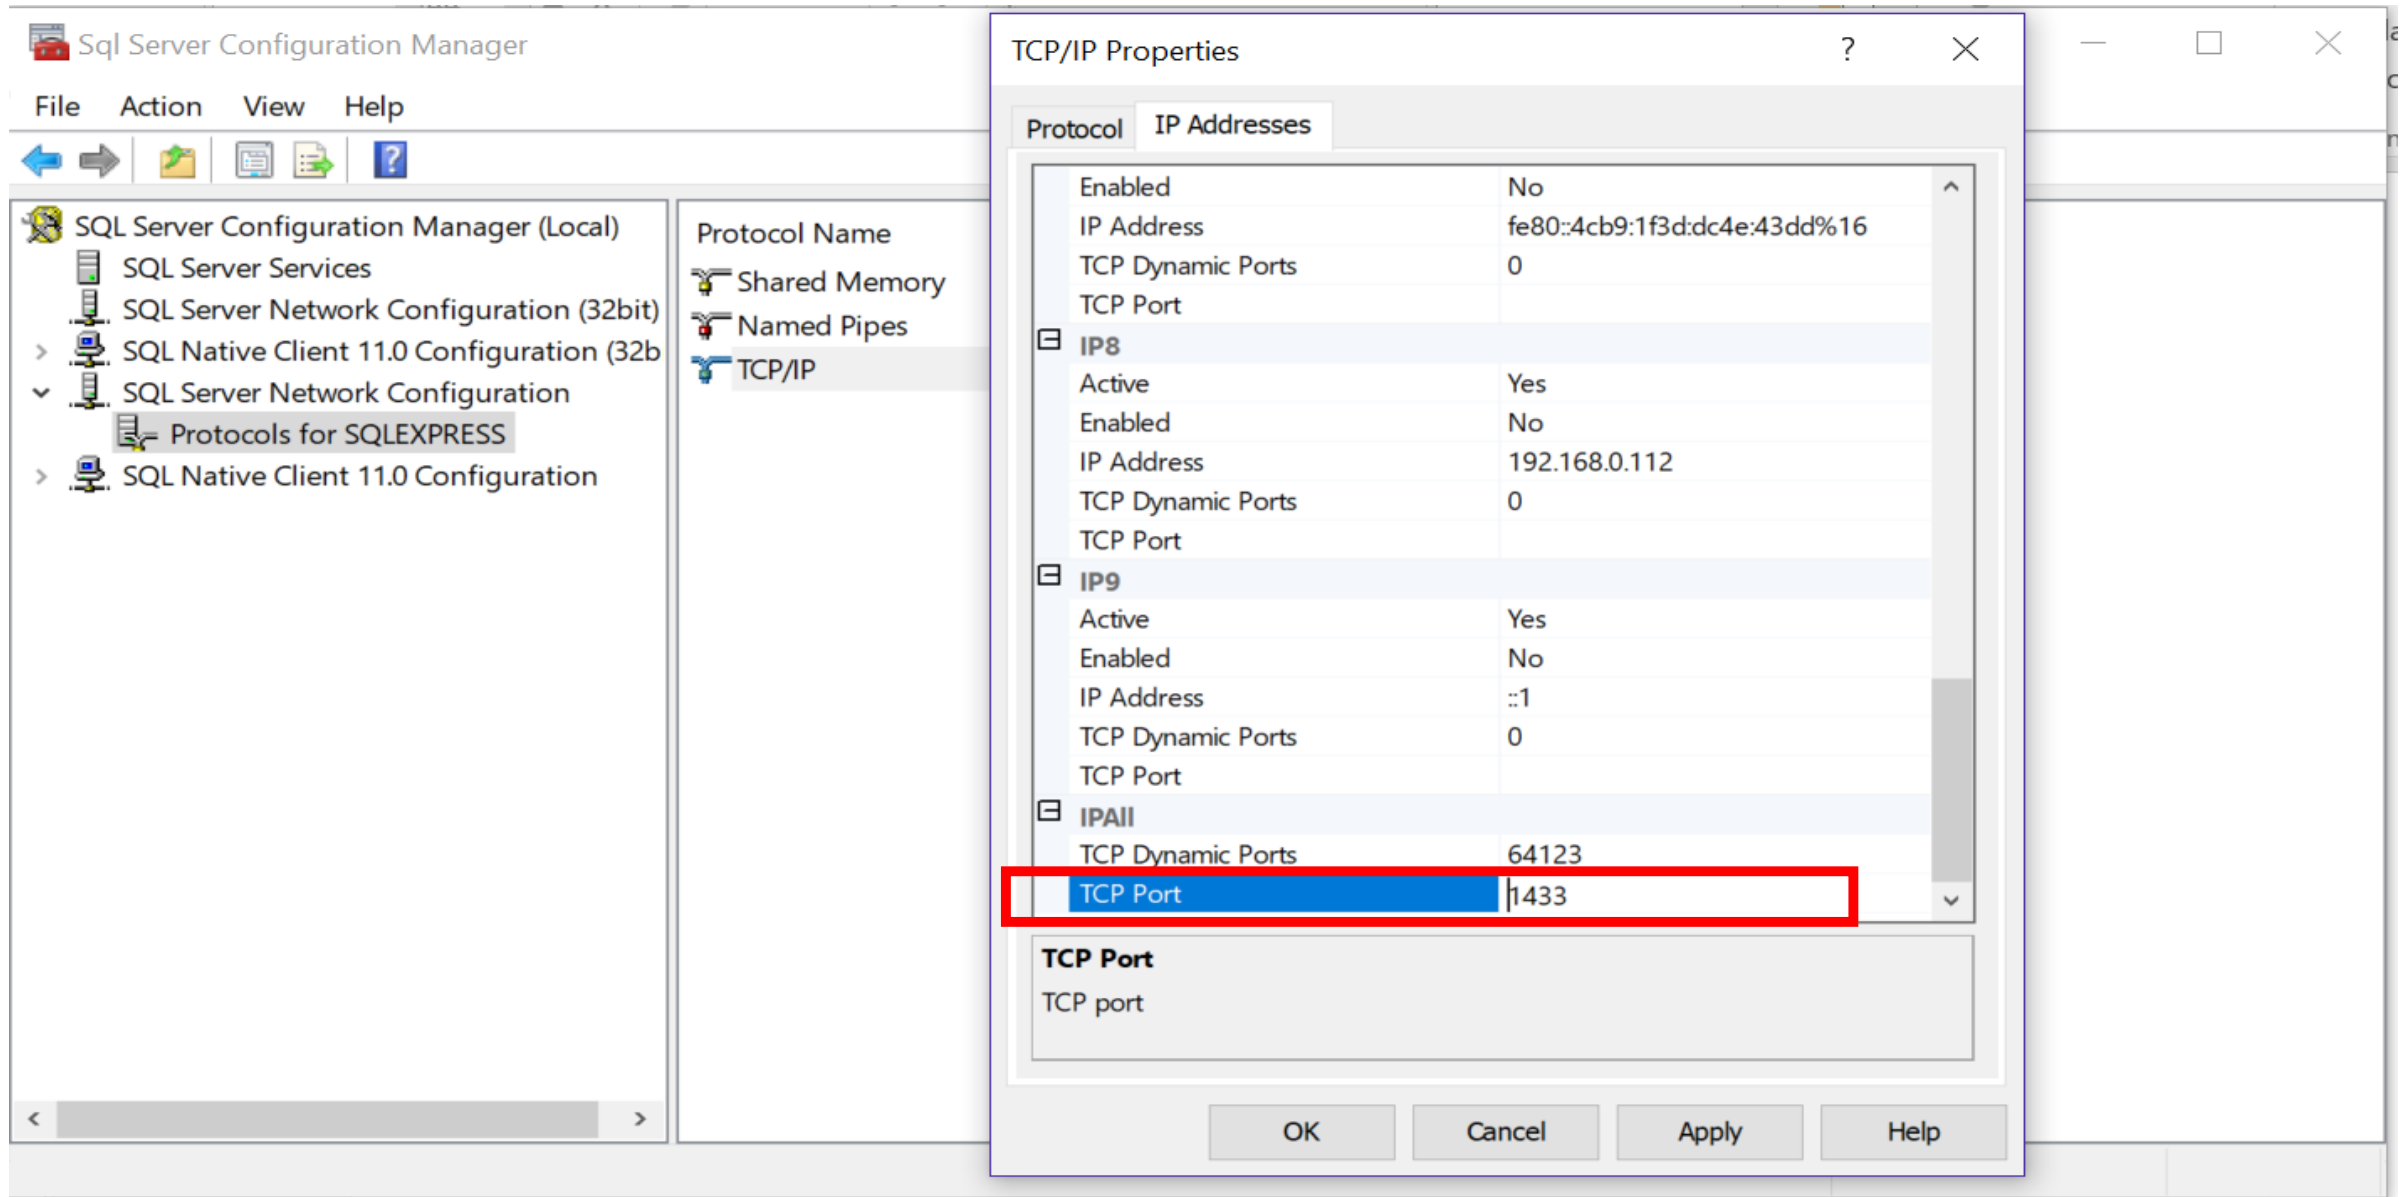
Sql Server Configuration Manager

File Action View Help

SQL Server Configuration Manager (Local)
SQL Server Services
SQL Server Network Configuration (32bit)
SQL Native Client 11.0 Configuration (32b
SQL Server Network Configuration
Protocols for SQLEXPRESS
SQL Native Client 11.0 Configuration

Protocol Name
Shared Memory
Named Pipes
TCP/IP

TCP/IP Properties ?

Protocol IP Addresses

| | |
|---|---|
| Enabled | No |
| IP Address | fe80::4cb9:1f3d:dc4e:43dd%16 |
| TCP Dynamic Ports | 0 |
| TCP Port | |
| IP8 | |
| Active | Yes |
| Enabled | No |
| IP Address | 192.168.0.112 |
| TCP Dynamic Ports | 0 |
| TCP Port | |
| IP9 | |
| Active | Yes |
| Enabled | No |
| IP Address | ::1 |
| TCP Dynamic Ports | 0 |
| TCP Port | |
| IPAll | |
| TCP Dynamic Ports | 64123 |
| TCP Port | 1433 |

TCP Port
TCP port

OK Cancel Apply Help